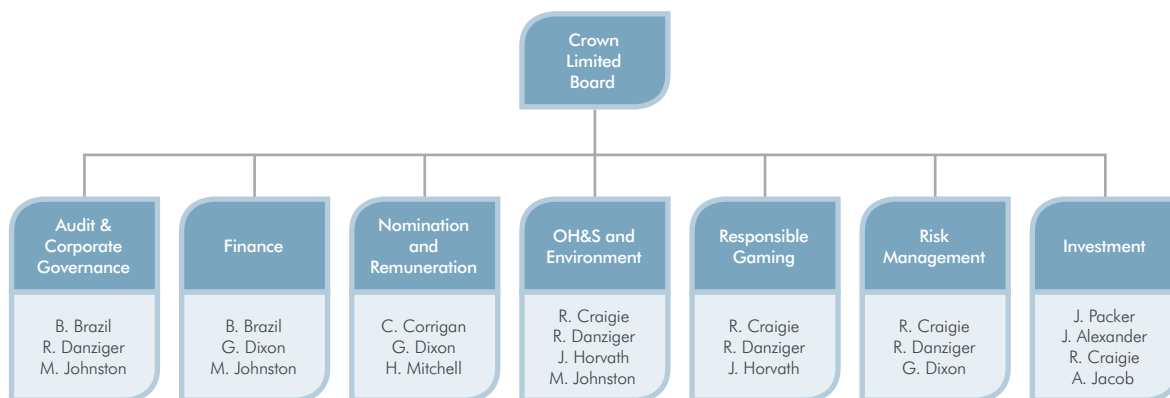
Crown Limited Board

Audit & Corporate Governance

B. Brazil
R. Danziger
M. Johnston

Finance

B. Brazil
G. Dixon
M. Johnston

Nomination and Remuneration

C. Corrigan
G. Dixon
H. Mitchell

OH&S and Environment

R. Craigie
R. Danziger
J. Horvath
M. Johnston

Responsible Gaming

R. Craigie
R. Danziger
J. Horvath

Risk Management

R. Craigie
R. Danziger
G. Dixon

Investment

J. Packer
J. Alexander
R. Craigie
A. Jacob